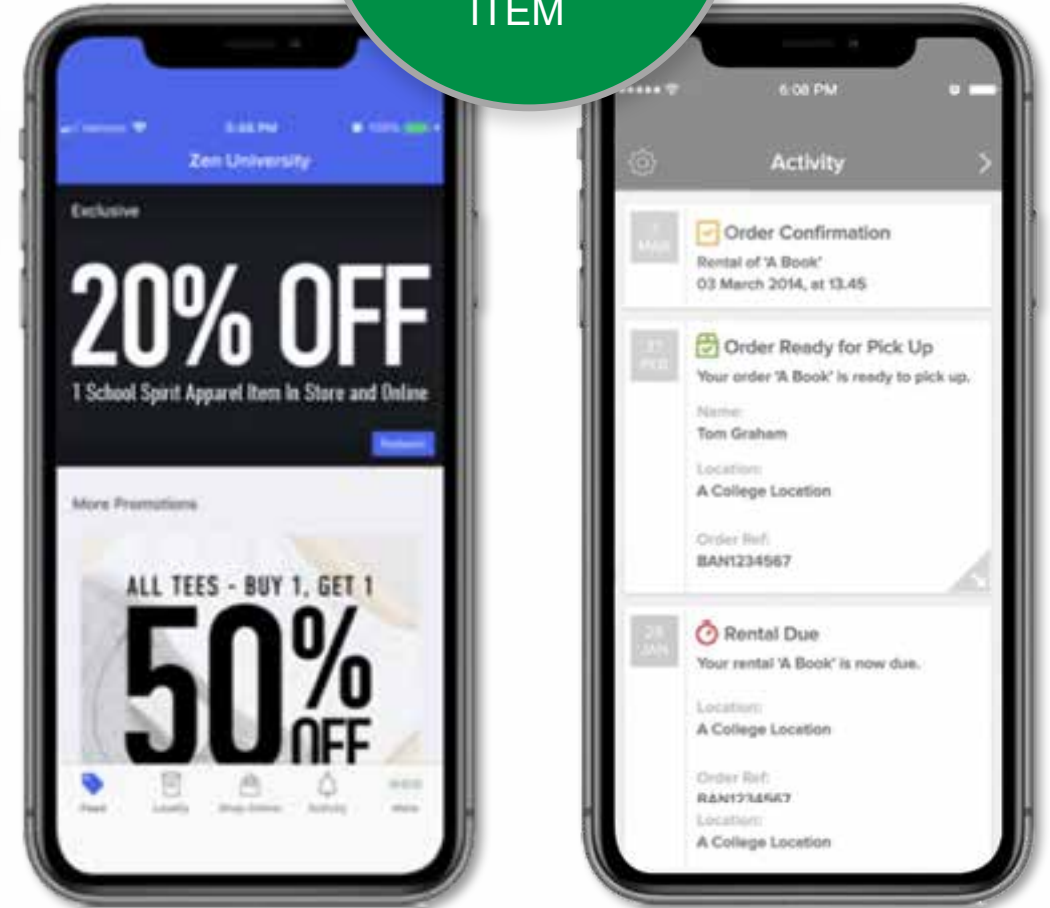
ITEM

Verizon 5:08 PM 100%

Zen University

Exclusive

20% OFF

1 School Spirit Apparel Item In Store and Online

Redeem

More Promotions

ALL TEES - BUY 1, GET 1

50% OFF

Feed Loyalty Shop Online Activity More

6:08 PM

Activity

7 MAR

Order Confirmation

Rental of 'A Book'

03 March 2014, at 13.45

21 FEB

Order Ready for Pick Up

Your order 'A Book' is ready to pick up.

Name:

Tom Graham

Location:

A College Location

Order Ref:

BAN1234567

28 JAN

Rental Due

Your rental 'A Book' is now due.

Location:

A College Location

Order Ref:

BAN1234567

Location:

A College Location